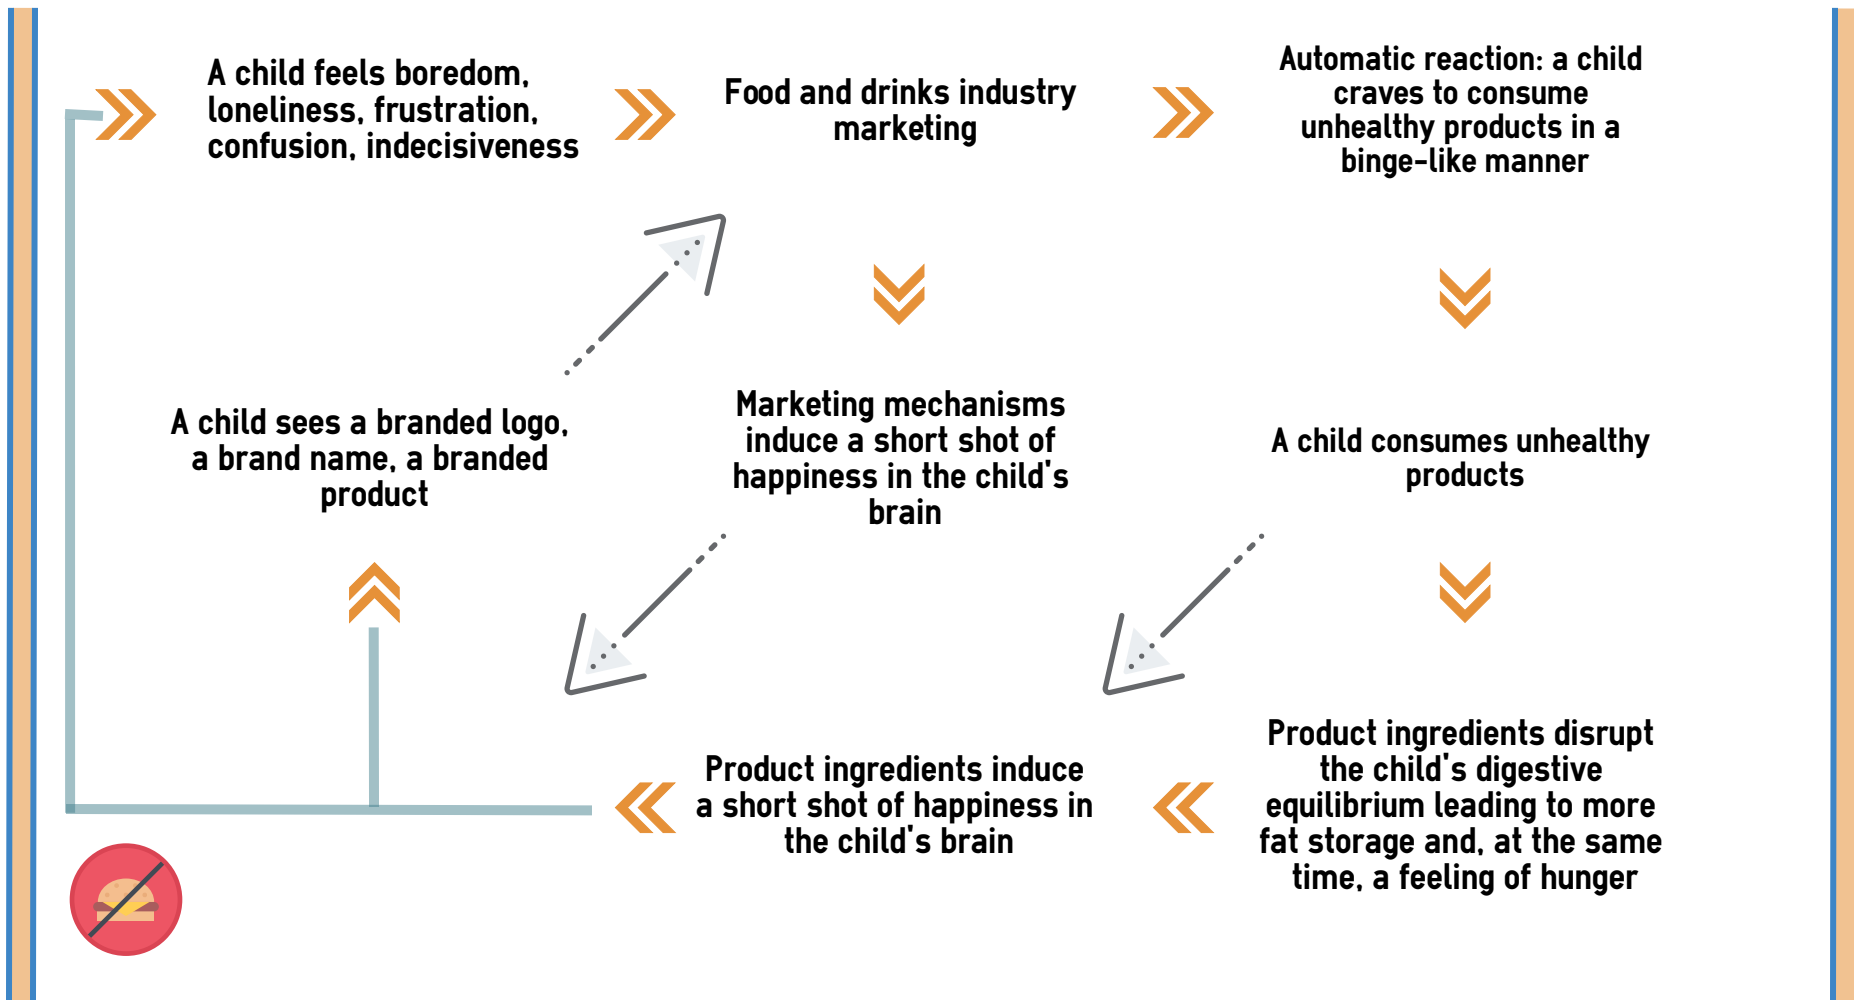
A child feels boredom, loneliness, frustration, confusion, indecisiveness

Food and drinks industry marketing

Automatic reaction: a child craves to consume unhealthy products in a binge-like manner

A child sees a branded logo, a brand name, a branded product

Marketing mechanisms induce a short shot of happiness in the child's brain

A child consumes unhealthy products

Product ingredients induce a short shot of happiness in the child's brain

Product ingredients disrupt the child's digestive equilibrium leading to more fat storage and, at the same time, a feeling of hunger